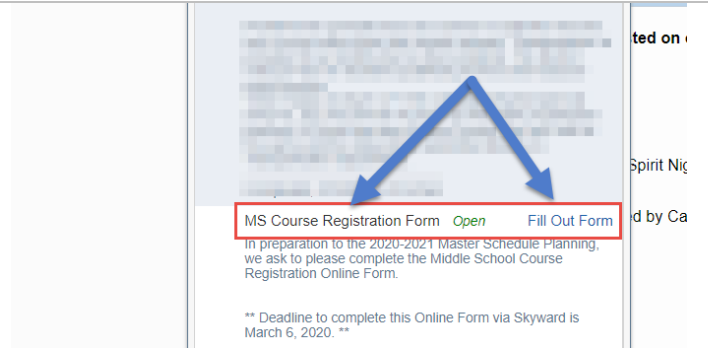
MS Course Registration Form Open Fill Out Form

In preparation to the 2020-2021 Master Schedule Planning, we ask to please complete the Middle School Course Registration Online Form.

** Deadline to complete this Online Form via Skyward is March 6, 2020. **

ted on

Spirit Nig

ed by Ca